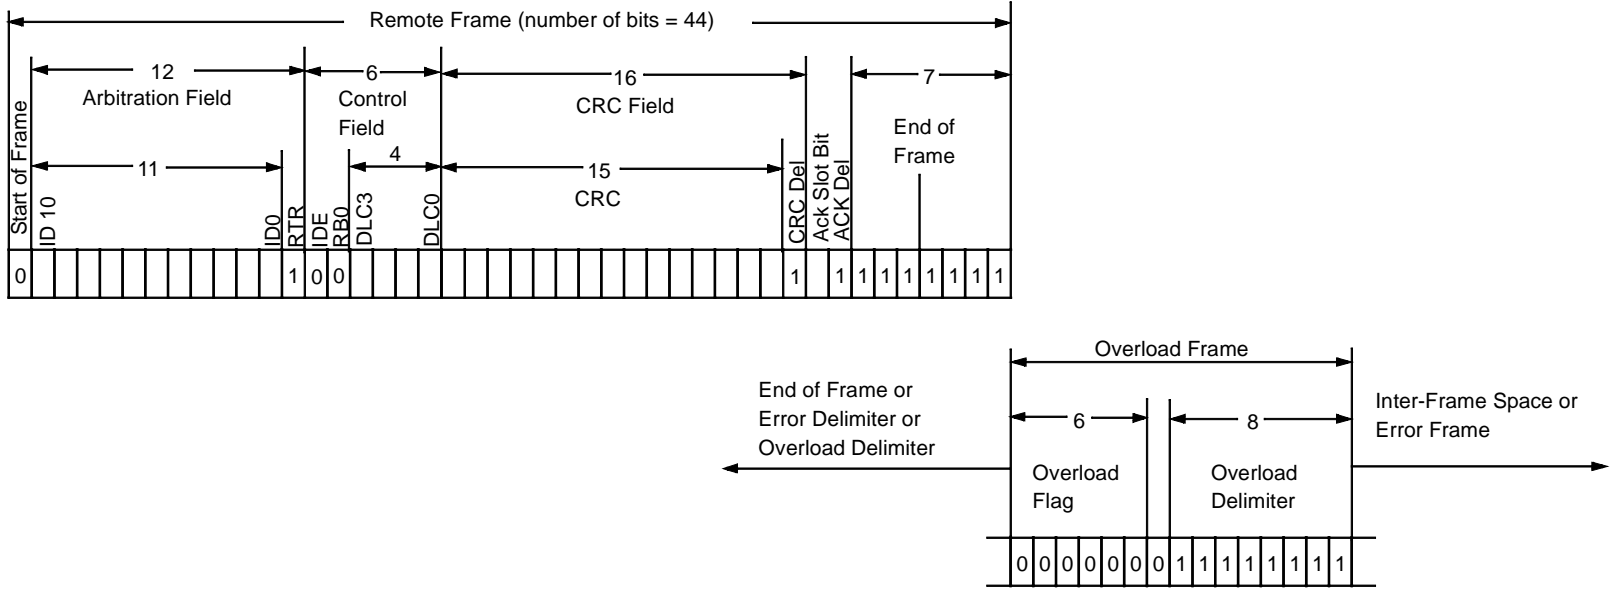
Remote Frame (number of bits = 44)

12
Arbitration Field

6
Control Field

16
CRC Field

7
End of Frame

Start of Frame

11

4

15
CRC

ID 10

ID0
RTR
IDE
RB0
DLC3

DLC0

CRC Del
Ack Slot Bit
ACK Del

0 1 0 0 1 1 1 1 1 1 1 1 1

Overload Frame

End of Frame or Error Delimiter or Overload Delimiter

6

8

Inter-Frame Space or Error Frame

Overload Flag

Overload Delimiter

0 0 0 0 0 0 0 1 1 1 1 1 1 1 1